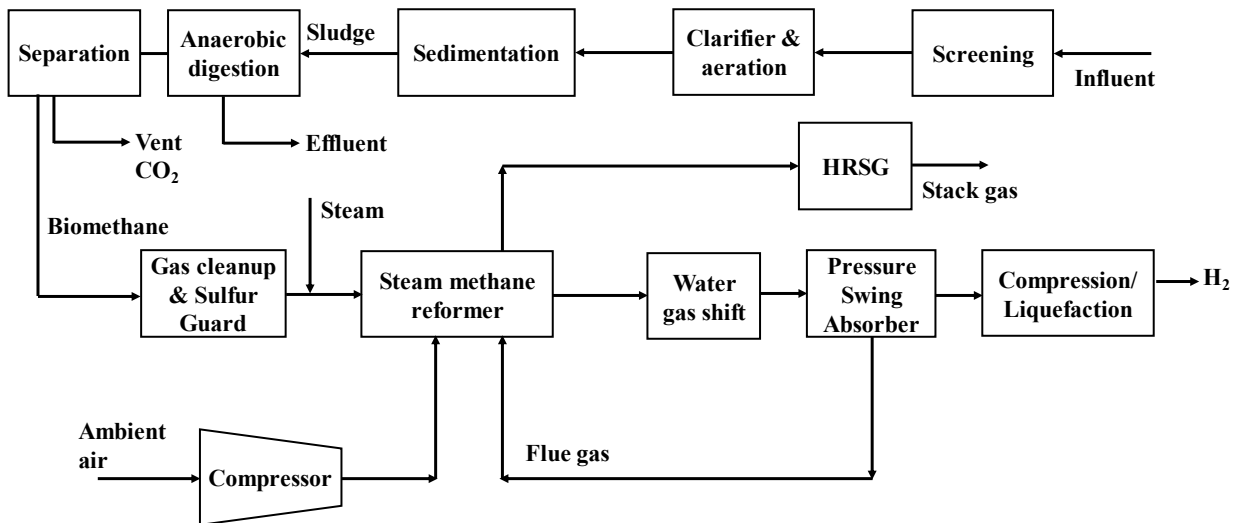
Separation

Anaerobic digestion

Sludge

Sedimentation

Clarifier & aeration

Screening

Influent

Vent $CO_2$

Effluent

HRSG

Stack gas

Biomethane

Steam

Gas cleanup & Sulfur Guard

Steam methane reformer

Water gas shift

Pressure Swing Absorber

Compression/ Liquefaction

$H_2$

Ambient air

Compressor

Flue gas